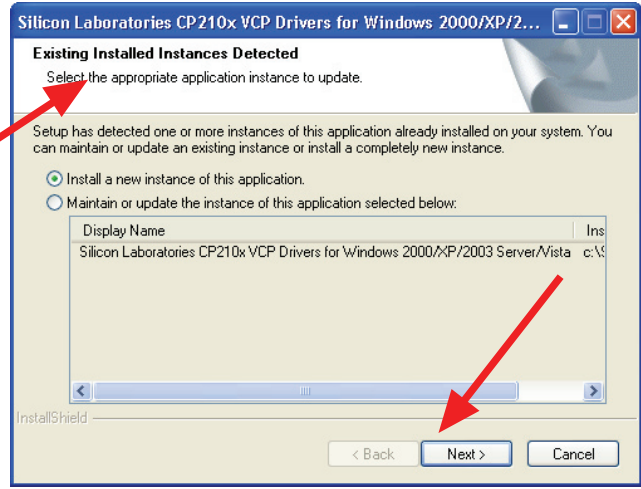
Silicon Laboratories CP210x VCP Drivers for Windows 2000/XP/2...

Existing Installed Instances Detected
Select the appropriate application instance to update.

Setup has detected one or more instances of this application already installed on your system. You can maintain or update an existing instance or install a completely new instance.

Install a new instance of this application.

Maintain or update the instance of this application selected below:

| Display Name | Ins |
|---|---|
| Silicon Laboratories CP210x VCP Drivers for Windows 2000/XP/2003 Server/Vista | c:\ |

InstallShield

< Back
Next >
Cancel